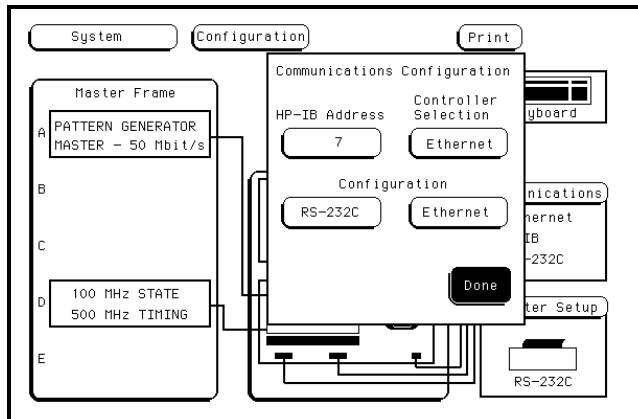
System
Configuration
Print

Master Frame
A PATTERN GENERATOR MASTER – 50 Mbit/s
B
C
D 100 MHz STATE 500 MHz TIMING
E

Communications Configuration
HP-IB Address
7
Controller Selection
Ethernet
Configuration
RS-232C
Ethernet
Done

yboard
nications
hernet
IB
-232C
ter Setup
RS-232C